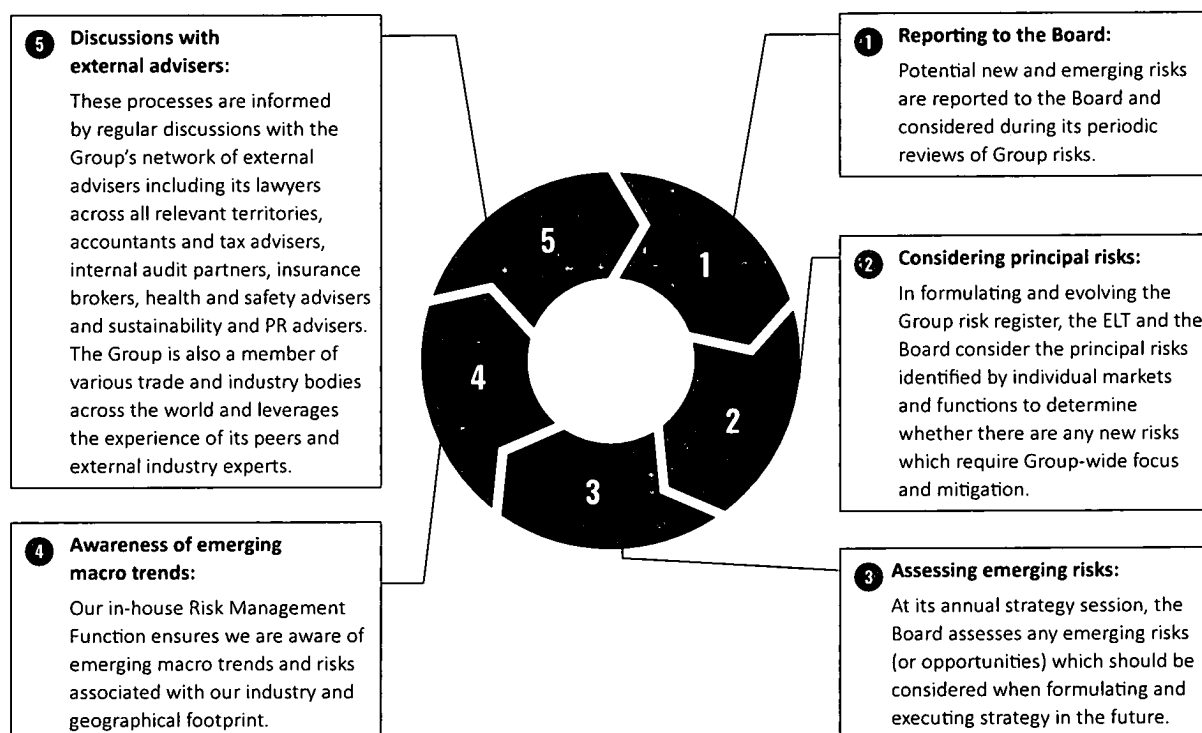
5 Discussions with external advisers:

These processes are informed by regular discussions with the Group's network of external advisers including its lawyers across all relevant territories, accountants and tax advisers, internal audit partners, insurance brokers, health and safety advisers and sustainability and PR advisers. The Group is also a member of various trade and industry bodies across the world and leverages the experience of its peers and external industry experts.

1 Reporting to the Board:

Potential new and emerging risks are reported to the Board and considered during its periodic reviews of Group risks.

5
1
4
2
3

2 Considering principal risks:

In formulating and evolving the Group risk register, the ELT and the Board consider the principal risks identified by individual markets and functions to determine whether there are any new risks which require Group-wide focus and mitigation.

4 Awareness of emerging macro trends:

Our in-house Risk Management Function ensures we are aware of emerging macro trends and risks associated with our industry and geographical footprint.

3 Assessing emerging risks:

At its annual strategy session, the Board assesses any emerging risks (or opportunities) which should be considered when formulating and executing strategy in the future.